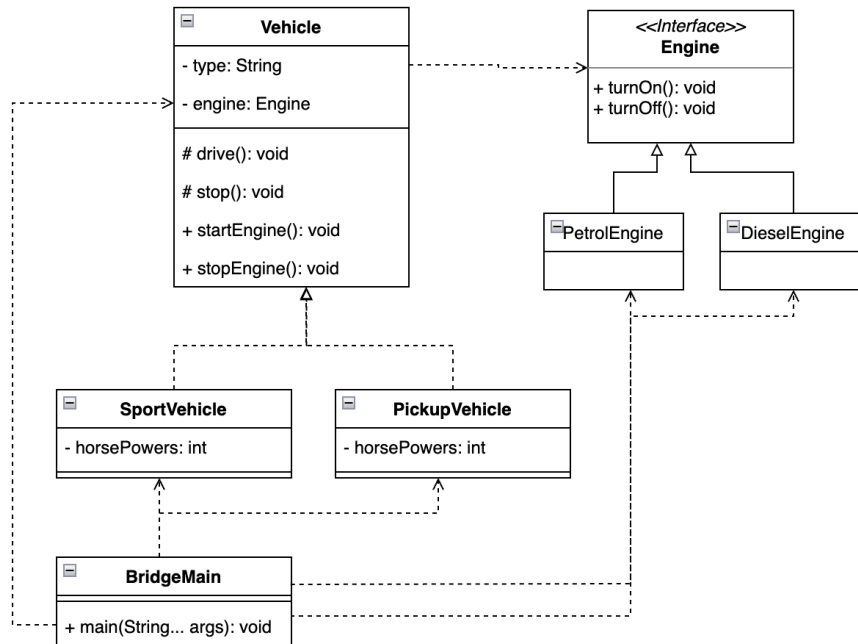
Vehicle
- type: String
- engine: Engine
# drive(): void
# stop(): void
+ startEngine(): void
+ stopEngine(): void

<<Interface>>
Engine
+ turnOn(): void
+ turnOff(): void

PetrolEngine

DieselEngine

SportVehicle
- horsePowers: int

PickupVehicle
- horsePowers: int

BridgeMain
+ main(String... args): void